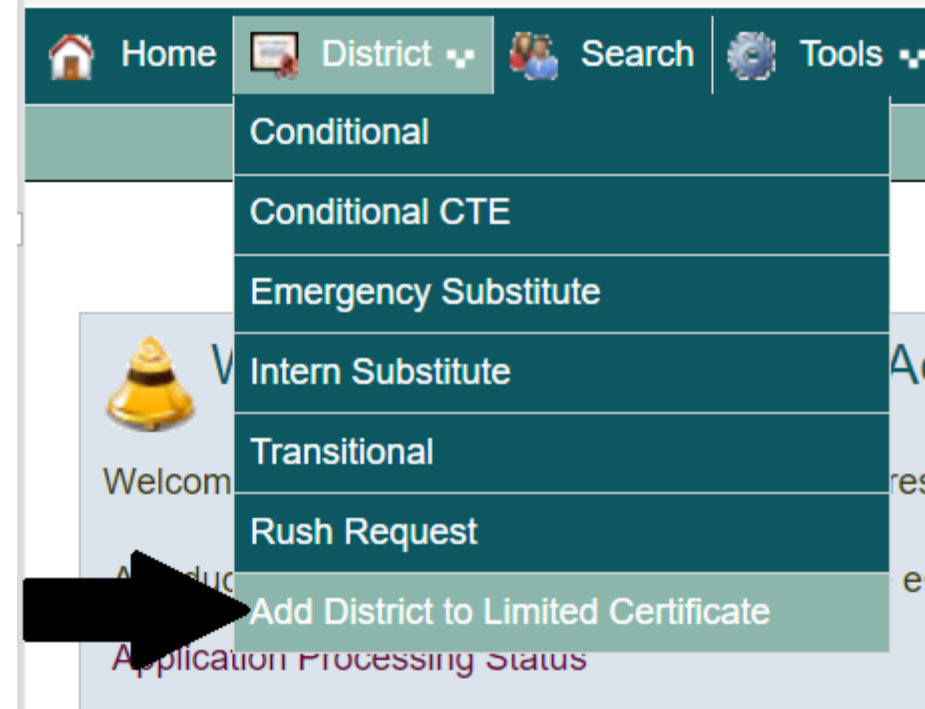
Home District Search Tools

Conditional

Conditional CTE

Emergency Substitute

Intern Substitute

Transitional

Rush Request

Add District to Limited Certificate

W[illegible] A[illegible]

Welcom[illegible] res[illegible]

A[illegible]duc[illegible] e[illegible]

Application Processing Status